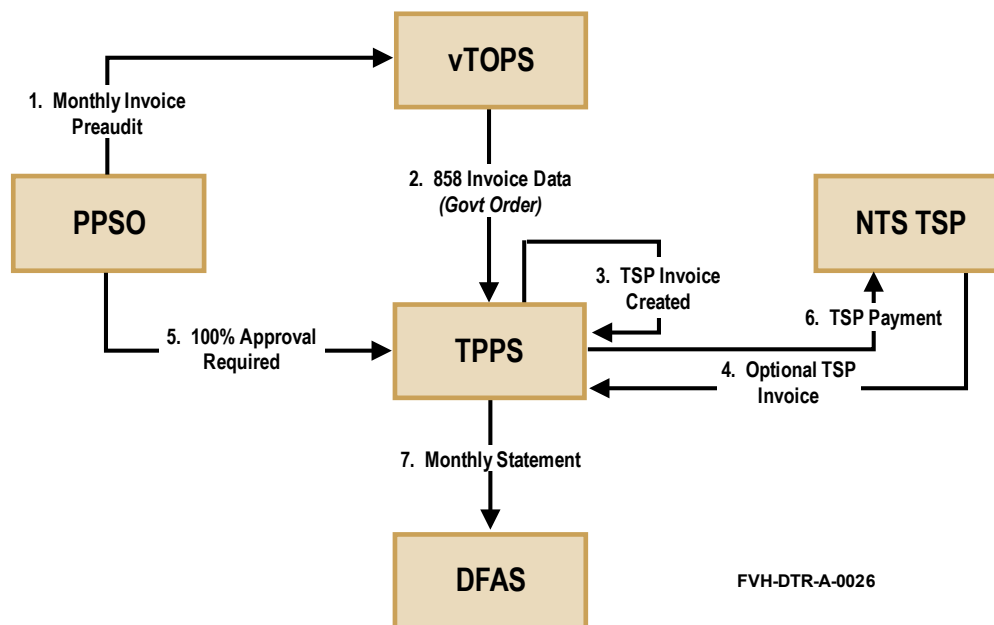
vTOPS

1. Monthly Invoice Preaudit

PPSO

2. 858 Invoice Data *(Govt Order)*

NTS TSP

3. TSP Invoice Created

6. TSP Payment

5. 100% Approval Required

TPPS

4. Optional TSP Invoice

7. Monthly Statement

DFAS

FVH-DTR-A-0026